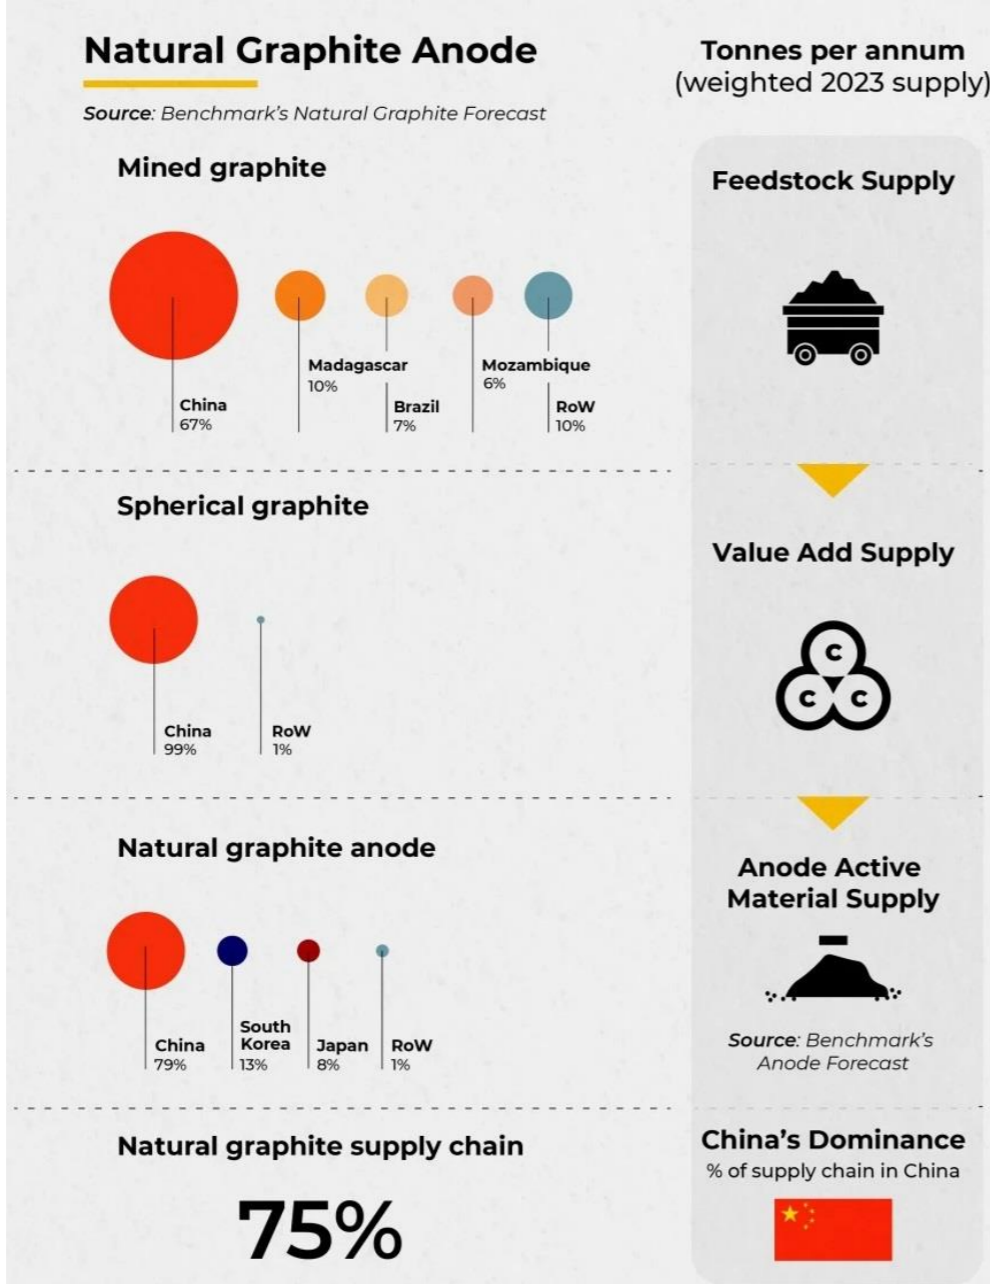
Natural Graphite Anode

Source: Benchmark's Natural Graphite Forecast

Tonnes per annum (weighted 2023 supply)

Mined graphite

Feedstock Supply

China 67%

Madagascar 10%

Brazil 7%

Mozambique 6%

RoW 10%

Spherical graphite

Value Add Supply

C C C

China 99%

RoW 1%

Natural graphite anode

Anode Active Material Supply

China 79%

South Korea 13%

Japan 8%

RoW 1%

Source: Benchmark's Anode Forecast

Natural graphite supply chain

75%

China's Dominance

% of supply chain in China